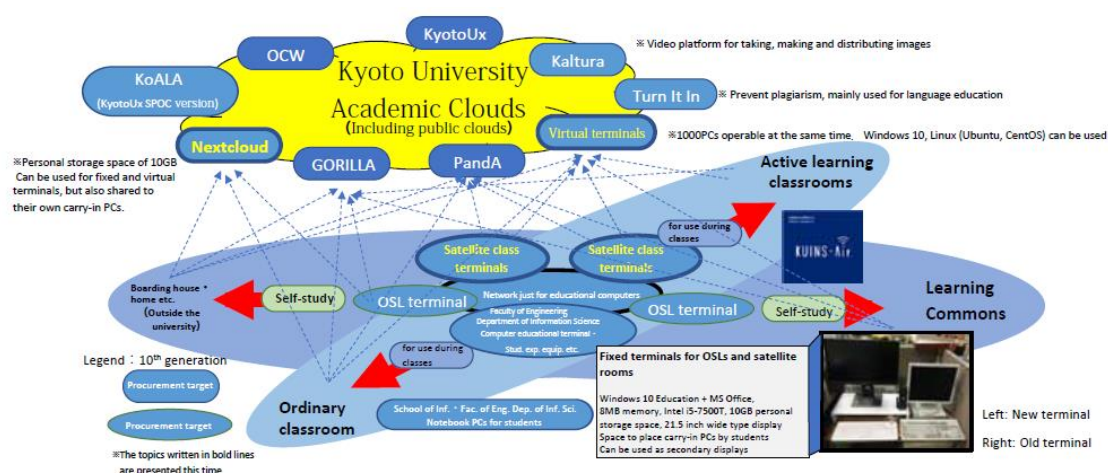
KyotoUx

OCW

Kaltura

※ Video platform for taking, making and distributing images

KoALA
(KyotoUx SPOC version)

Kyoto University
Academic Clouds
(Including public clouds)

Turn It In

※ Prevent plagiarism, mainly used for language education

Nextcloud

Virtual terminals

※1000PCs operable at the same time, Windows 10, Linux (Ubuntu, CentOS) can be used

GORILLA

PandA

※Personal storage space of 10GB Can be used for fixed and virtual terminals, but also shared to their own carry-in PCs.

Active learning classrooms

for use during classes

KUINS-Air

Satellite class terminals

Satellite class terminals

Boarding house・home etc. (Outside the university)

Self-study

OSL terminal

Network just for educational computers

Faculty of Engineering
Department of Information Science
Computer educational terminal・
Stud. exp. equip. etc.

OSL terminal

Self-study

Learning Commons

Legend：10th generation

Procurement target

Procurement target

for use during classes

Ordinary classroom

School of Inf.・Fac. of Eng. Dep. of Inf. Sci.
Notebook PCs for students

Fixed terminals for OSLs and satellite rooms

Windows 10 Education + MS Office, 8MB memory, Intel i5-7500T, 10GB personal storage space, 21.5 inch wide type display
Space to place carry-in PCs by students
Can be used as secondary displays

Left: New terminal

Right: Old terminal

※The topics written in bold lines are presented this time